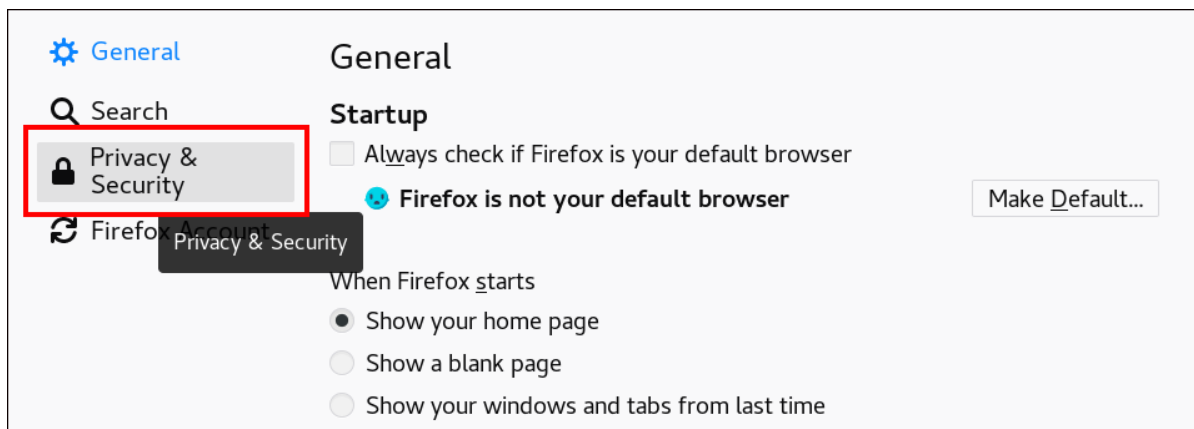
General

Search

Privacy & Security

Firefox Account

Privacy & Security

General

Startup

Always check if Firefox is your default browser

Firefox is not your default browser

Make Default...

When Firefox starts

Show your home page

Show a blank page

Show your windows and tabs from last time